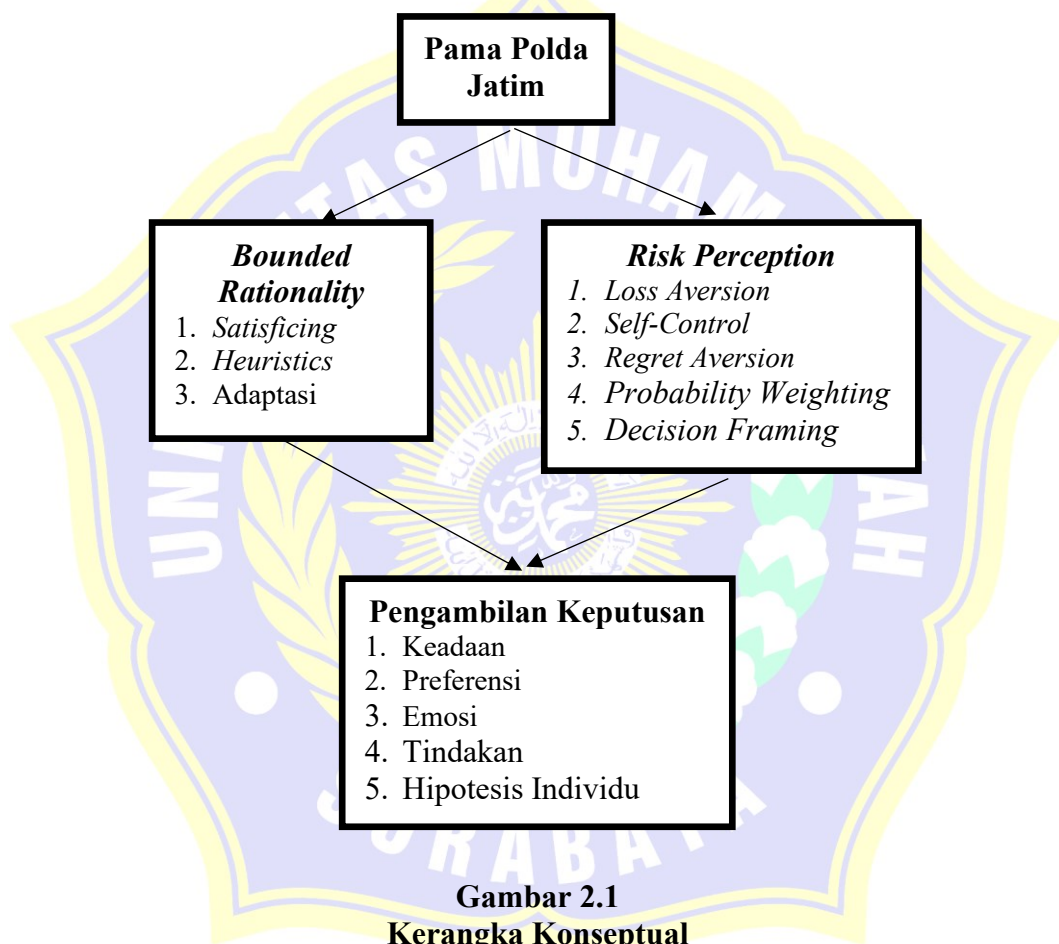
Pama Polda Jatim

*Bounded Rationality*
1. *Satisficing*
2. *Heuristics*
3. Adaptasi

*Risk Perception*
1. *Loss Aversion*
2. *Self-Control*
3. *Regret Aversion*
4. *Probability Weighting*
5. *Decision Framing*

Pengambilan Keputusan
1. Keadaan
2. Preferensi
3. Emosi
4. Tindakan
5. Hipotesis Individu

Gambar 2.1
Kerangka Konseptual

UNIVERSITAS MUHAMMADIYAH SURABAYA